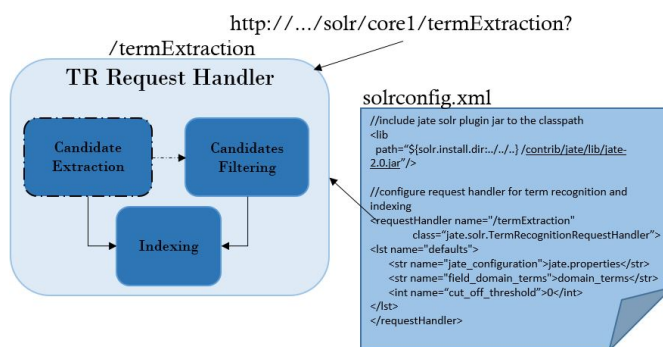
http://.../solr/core1/termExtraction?

/termExtraction

TR Request Handler

Candidate Extraction

Candidates Filtering

Indexing

solrconfig.xml

//include jate solr plugin jar to the classpath
<lib
path="${solr.install.dir:../../..} /contrib/jate/lib/jate-2.0.jar"/>

//configure request handler for term recognition and indexing
<requestHandler name="/termExtraction"
class="jate.solr.TermRecognitionRequestHandler">
<lst name="defaults">
<str name="jate_configuration">jate.properties</str>
<str name="field_domain_terms">domain_terms</str>
<int name="cut_off_threshold">0</int>
</lst>
</requestHandler>